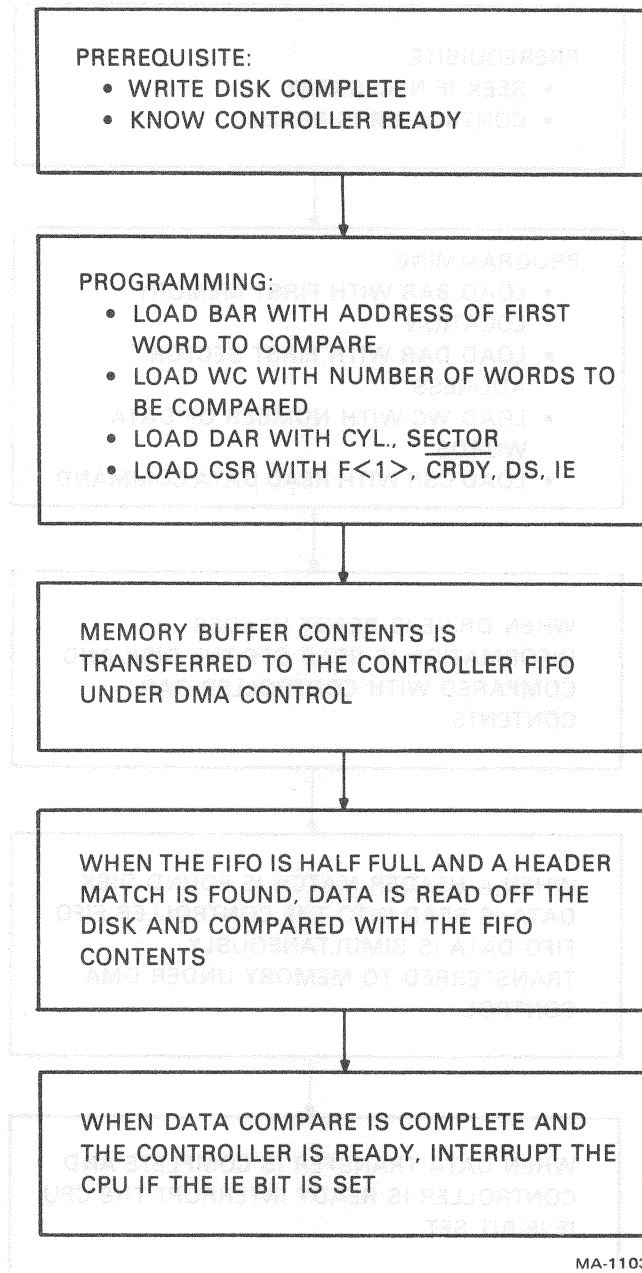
PREREQUISITE:
• WRITE DISK COMPLETE
• KNOW CONTROLLER READY

PROGRAMMING:
• LOAD BAR WITH ADDRESS OF FIRST WORD TO COMPARE
• LOAD WC WITH NUMBER OF WORDS TO BE COMPARED
• LOAD DAR WITH CYL., SECTOR
• LOAD CSR WITH F<1>, $\overline{\text{CRDY}}$, DS, IE

MEMORY BUFFER CONTENTS IS TRANSFERRED TO THE CONTROLLER FIFO UNDER DMA CONTROL

WHEN THE FIFO IS HALF FULL AND A HEADER MATCH IS FOUND, DATA IS READ OFF THE DISK AND COMPARED WITH THE FIFO CONTENTS

WHEN DATA COMPARE IS COMPLETE AND THE CONTROLLER IS READY, INTERRUPT THE CPU IF THE IE BIT IS SET

MA-110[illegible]